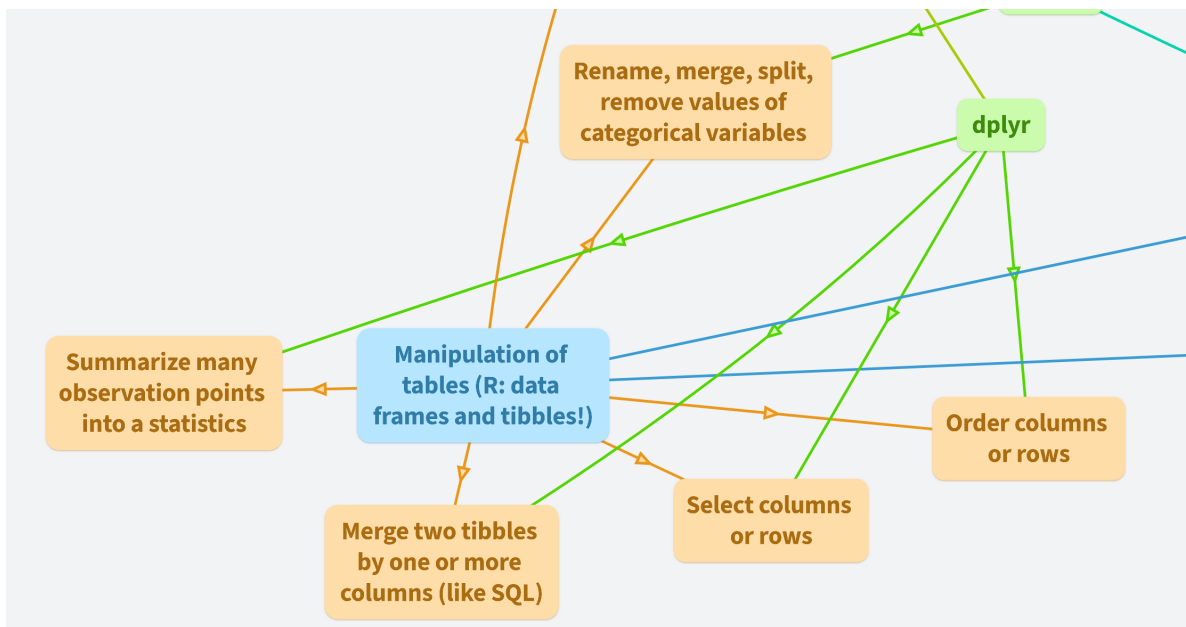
Rename, merge, split, remove values of categorical variables

dplyr

Summarize many observation points into a statistics

Manipulation of tables (R: data frames and tibbles!)

Order columns or rows

Select columns or rows

Merge two tibbles by one or more columns (like SQL)